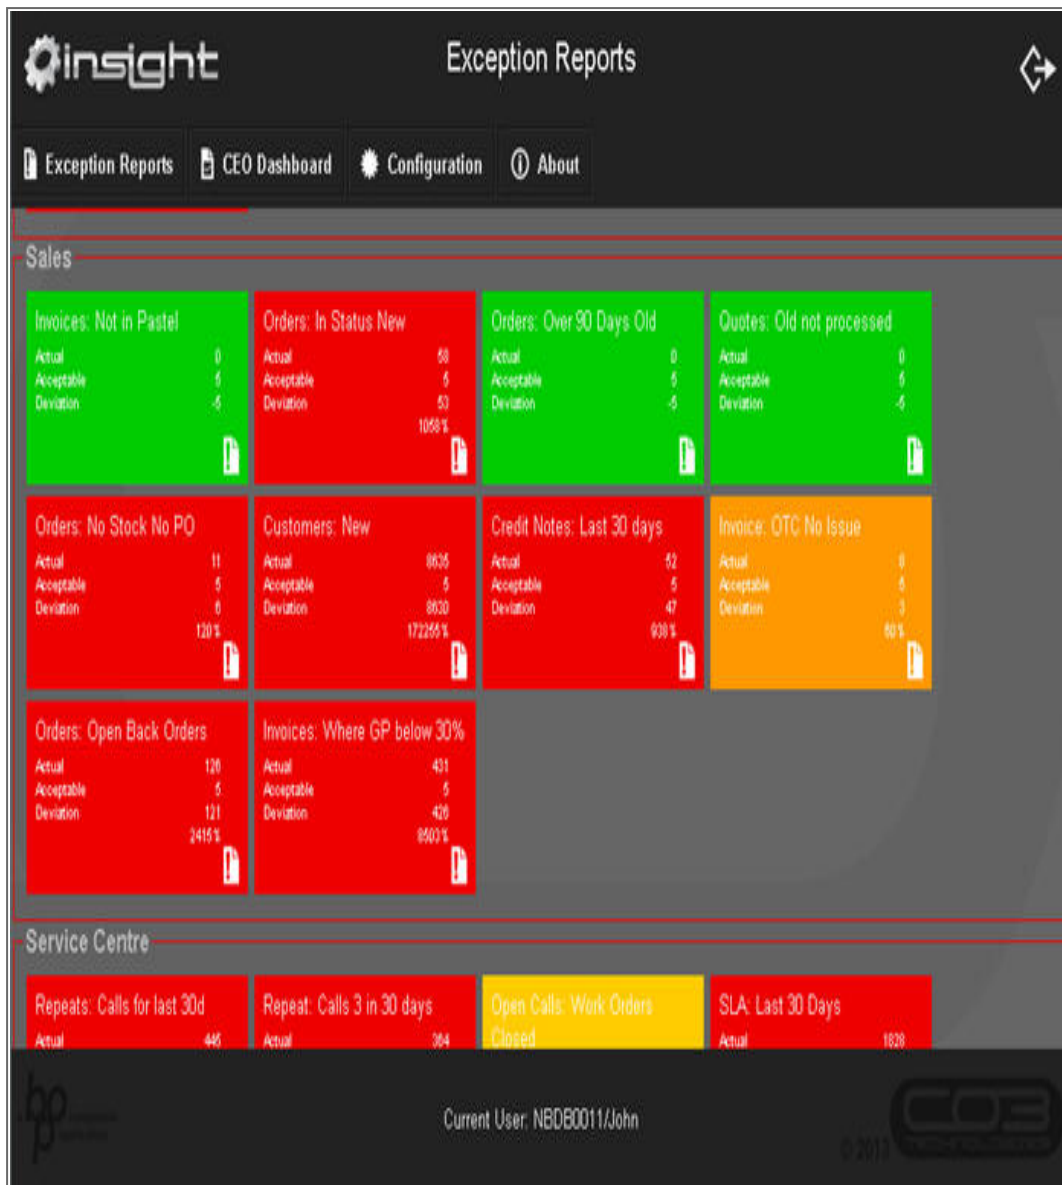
insight

Exception Reports

Exception Reports
CEO Dashboard
Configuration
About

Sales

Invoices: Not in Pastel
Actual 0
Acceptable 5
Deviation -5

Orders: In Status New
Actual 58
Acceptable 5
Deviation 53
1058%

Orders: Over 90 Days Old
Actual 0
Acceptable 5
Deviation -5

Quotes: Old not processed
Actual 0
Acceptable 5
Deviation -5

Orders: No Stock No PO
Actual 11
Acceptable 5
Deviation 6
120%

Customers: New
Actual 8635
Acceptable 5
Deviation 8630
172255%

Credit Notes: Last 30 days
Actual 52
Acceptable 5
Deviation 47
938%

Invoice: OTC No Issue
Actual 8
Acceptable 5
Deviation 3
60%

Orders: Open Back Orders
Actual 126
Acceptable 5
Deviation 121
2415%

Invoices: Where GP below 30%
Actual 431
Acceptable 5
Deviation 426
8503%

Service Centre

Repeats: Calls for last 30d
Actual 446

Repeat: Calls 3 in 30 days
Actual 384

Open Calls: Work Orders Closed

SLA: Last 30 Days
Actual 1828

bp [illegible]

Current User: NBDB0011/John

CO3 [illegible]
© 2013